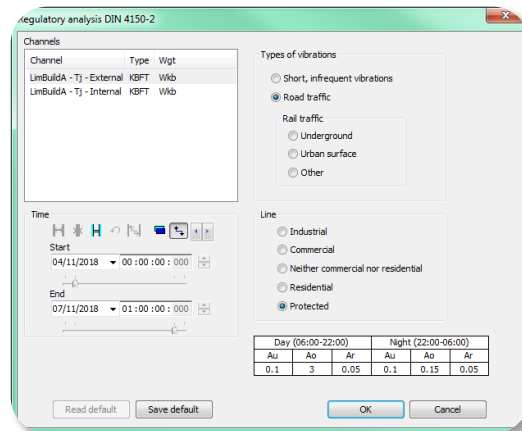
Regulatory analysis DIN 4150-2

Channels

| Channel | Type | Wgt |
|---|---|---|
| LimBuildA - Tj - External | KBFT | Wkb |
| LimBuildA - Tj - Internal | KBFT | Wkb |

Types of vibrations

Short, infrequent vibrations

Road traffic

Rail traffic

Underground

Urban surface

Other

Time

Start

04/11/2018

00 : 00 : 00 : 000

End

07/11/2018

01 : 00 : 00 : 000

Line

Industrial

Commercial

Neither commercial nor residential

Residential

Protected

| Day (06:00-22:00) | | | Night (22:00-06:00) | | |
|---|---|---|---|---|---|
| Au | Ao | Ar | Au | Ao | Ar |
| 0.1 | 3 | 0.05 | 0.1 | 0.15 | 0.05 |

Read default

Save default

OK

Cancel